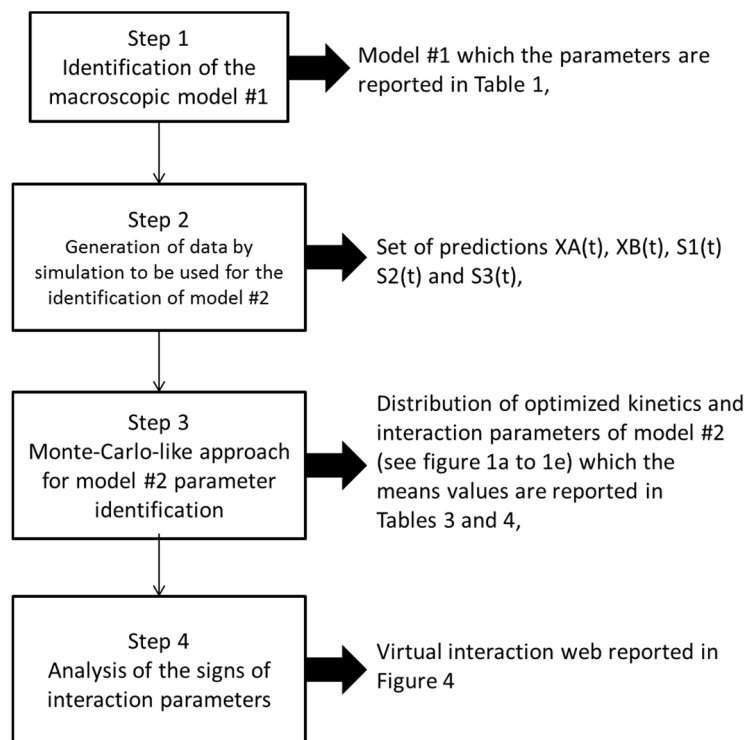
Step 1
Identification of the macroscopic model #1

Model #1 which the parameters are reported in Table 1,

Step 2
Generation of data by simulation to be used for the identification of model #2

Set of predictions XA(t), XB(t), S1(t) S2(t) and S3(t),

Step 3
Monte-Carlo-like approach for model #2 parameter identification

Distribution of optimized kinetics and interaction parameters of model #2 (see figure 1a to 1e) which the means values are reported in Tables 3 and 4,

Step 4
Analysis of the signs of interaction parameters

Virtual interaction web reported in Figure 4